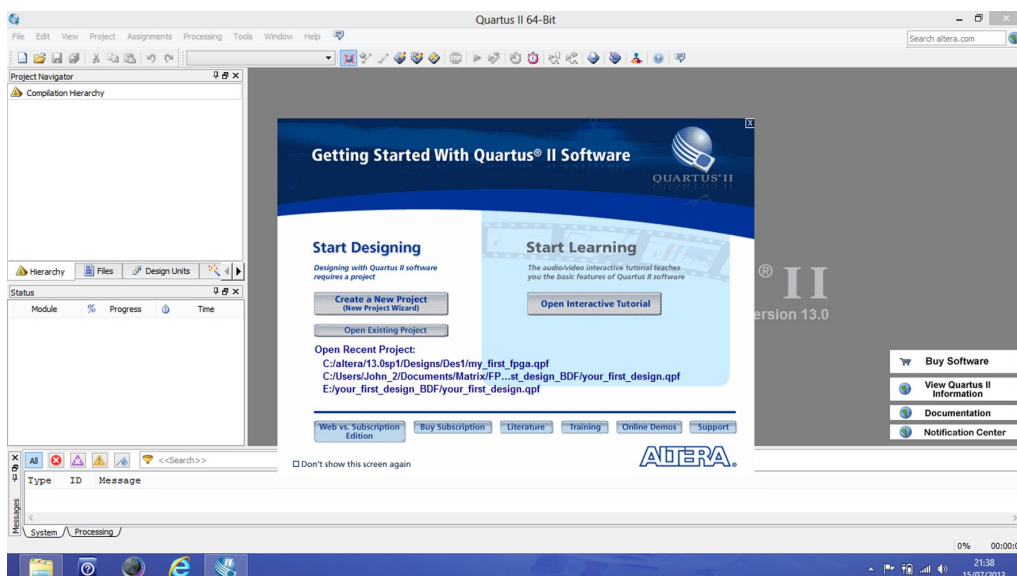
Quartus II 64-Bit

File Edit View Project Assignments Processing Tools Window Help

Search altera.com

Project Navigator

Compilation Hierarchy

Hierarchy Files Design Units

Status

Module % Progress Time

All <<Search>>

Type ID Message

Messages

System Processing

Getting Started With Quartus® II Software

QUARTUS II

Start Designing

Designing with Quartus II software requires a project

Create a New Project (New Project Wizard)

Open Existing Project

Start Learning

The audio/video interactive tutorial teaches you the basic features of Quartus II software

Open Interactive Tutorial

Open Recent Project:

C:/altera/13.0sp1/Designs/Des1/my_first_fpga.qpf

C:/Users/John_2/Documents/Matrix/FP...st_design_BDF/your_first_design.qpf

E:/your_first_design_BDF/your_first_design.qpf

Web vs. Subscription Edition

Buy Subscription

Literature

Training

Online Demos

Support

Don't show this screen again

ALTERA.

® II

ersion 13.0

Buy Software

View Quartus II Information

Documentation

Notification Center

0% 00:00:0

21:38

15/07/2013